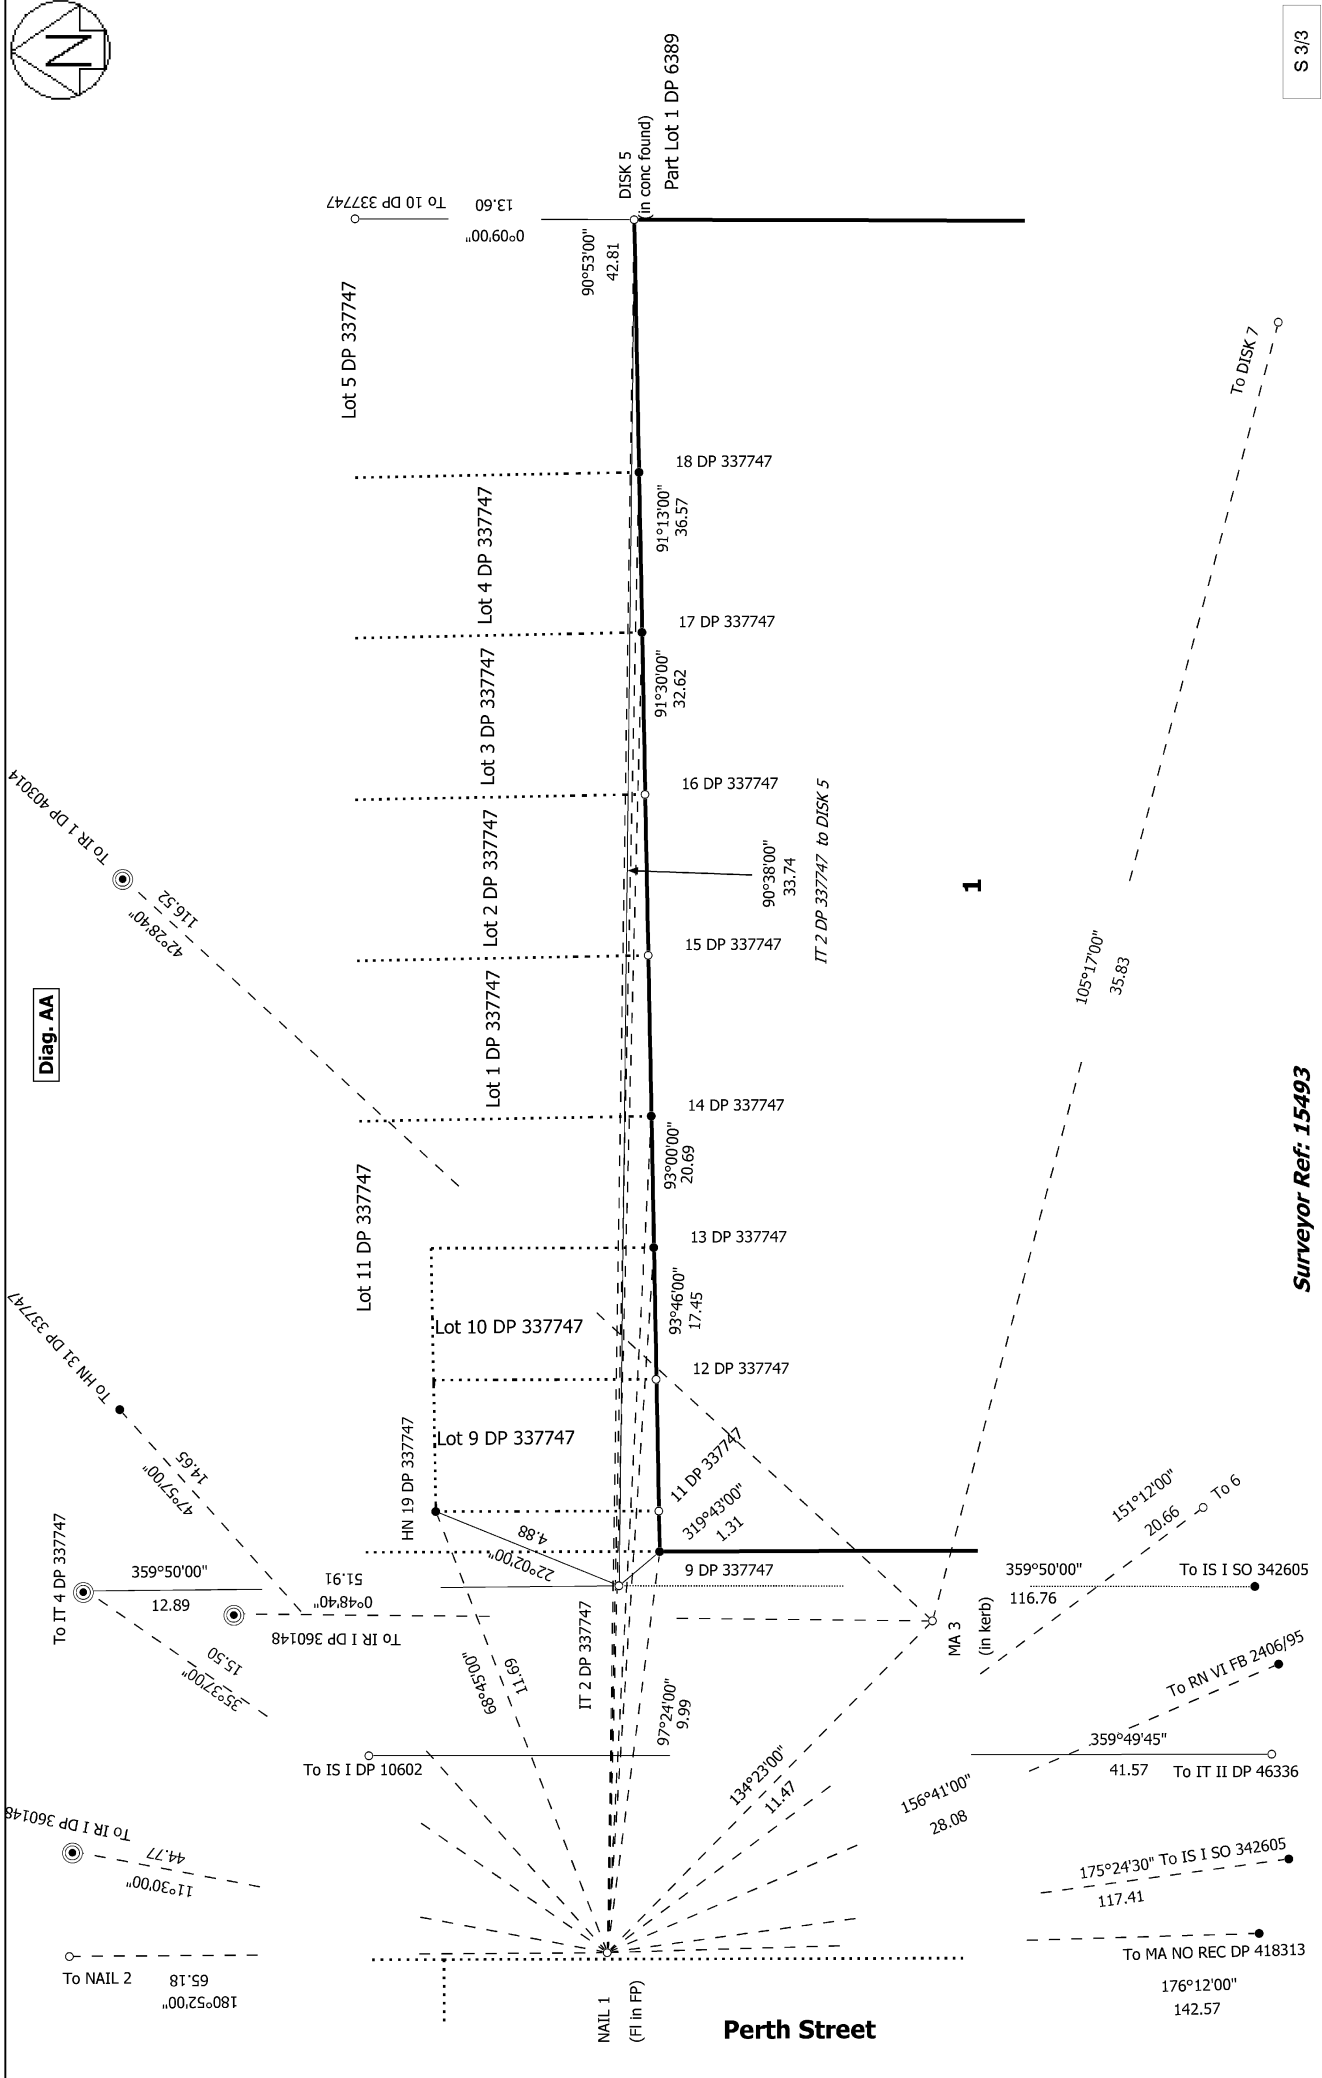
S 3/3

N

To 10 DP 337747
13.60
0°09'00"
DISK 5
(in conc found)
Part Lot 1 DP 6389
90°53'00"
42.81

Lot 5 DP 337747

To DISK 7

18 DP 337747
91°13'00"
36.57
Lot 4 DP 337747

17 DP 337747
91°30'00"
32.62
Lot 3 DP 337747

16 DP 337747

To IR 1 DP 403014
116.52
42°28'40"

Lot 2 DP 337747
90°38'00"
33.74
IT 2 DP 337747 to DISK 5

1

15 DP 337747

105°17'00"
35.83

Diag. AA

Lot 1 DP 337747

14 DP 337747
93°00'00"
20.69

13 DP 337747
Lot 11 DP 337747

93°46'00"
17.45

Lot 10 DP 337747

Surveyor Ref: 15493

To HN 31 DP 337747
12 DP 337747
14.65
47°57'00"
Lot 9 DP 337747
HN 19 DP 337747
11 DP 337747
319°43'00"
1.31
4.88
22°02'00"
151°12'00"
20.66
To 6

To IT 4 DP 337747
359°50'00"
12.89
51.91
0°48'40"
To IR I DP 360148
9 DP 337747
359°50'00"
116.76
To IS I SO 342605

15.50
35°37'00"
MA 3
(in kerb)

68°45'00"
11.69
IT 2 DP 337747
97°24'00"
9.99
To RN VI FB 2406/95

To IS I DP 10602
134°23'00"
11.47
359°49'45"
41.57
To IT II DP 46336
156°41'00"
28.08

To IR I DP 360148
44.77
11°30'00"
175°24'30" To IS I SO 342605
117.41

To NAIL 2
65.18
180°52'00"
To MA NO REC DP 418313
176°12'00"
142.57

NAIL 1
(FI in FP)
Perth Street